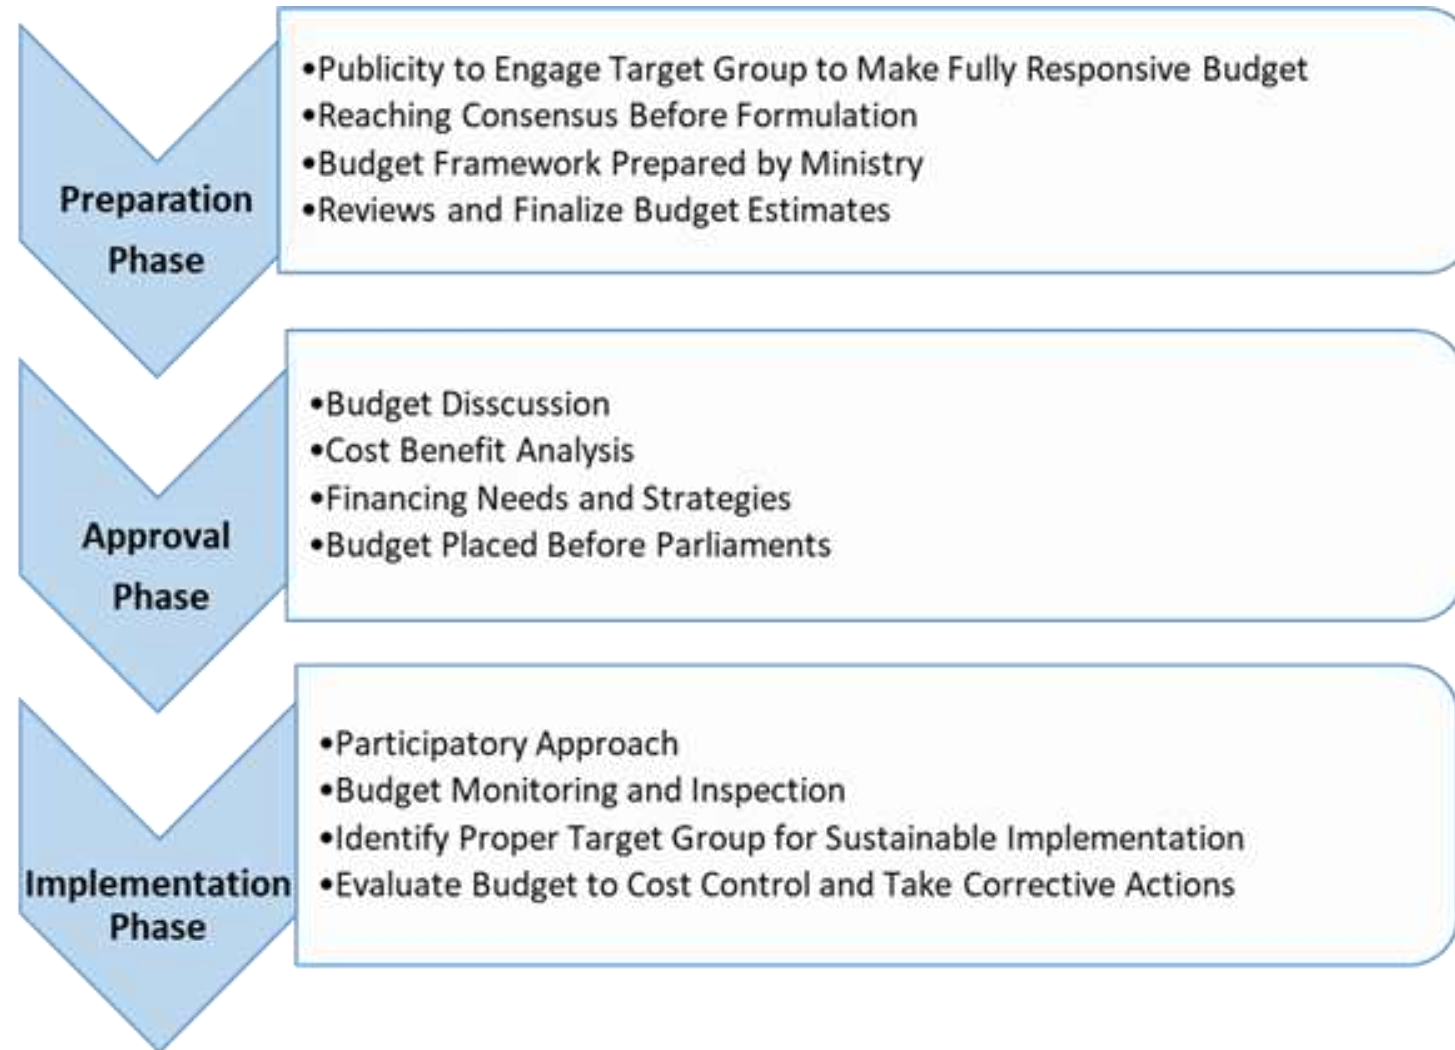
Preparation Phase

•Publicity to Engage Target Group to Make Fully Responsive Budget
•Reaching Consensus Before Formulation
•Budget Framework Prepared by Ministry
•Reviews and Finalize Budget Estimates

Approval Phase

•Budget Disscussion
•Cost Benefit Analysis
•Financing Needs and Strategies
•Budget Placed Before Parliaments

Implementation Phase

•Participatory Approach
•Budget Monitoring and Inspection
•Identify Proper Target Group for Sustainable Implementation
•Evaluate Budget to Cost Control and Take Corrective Actions